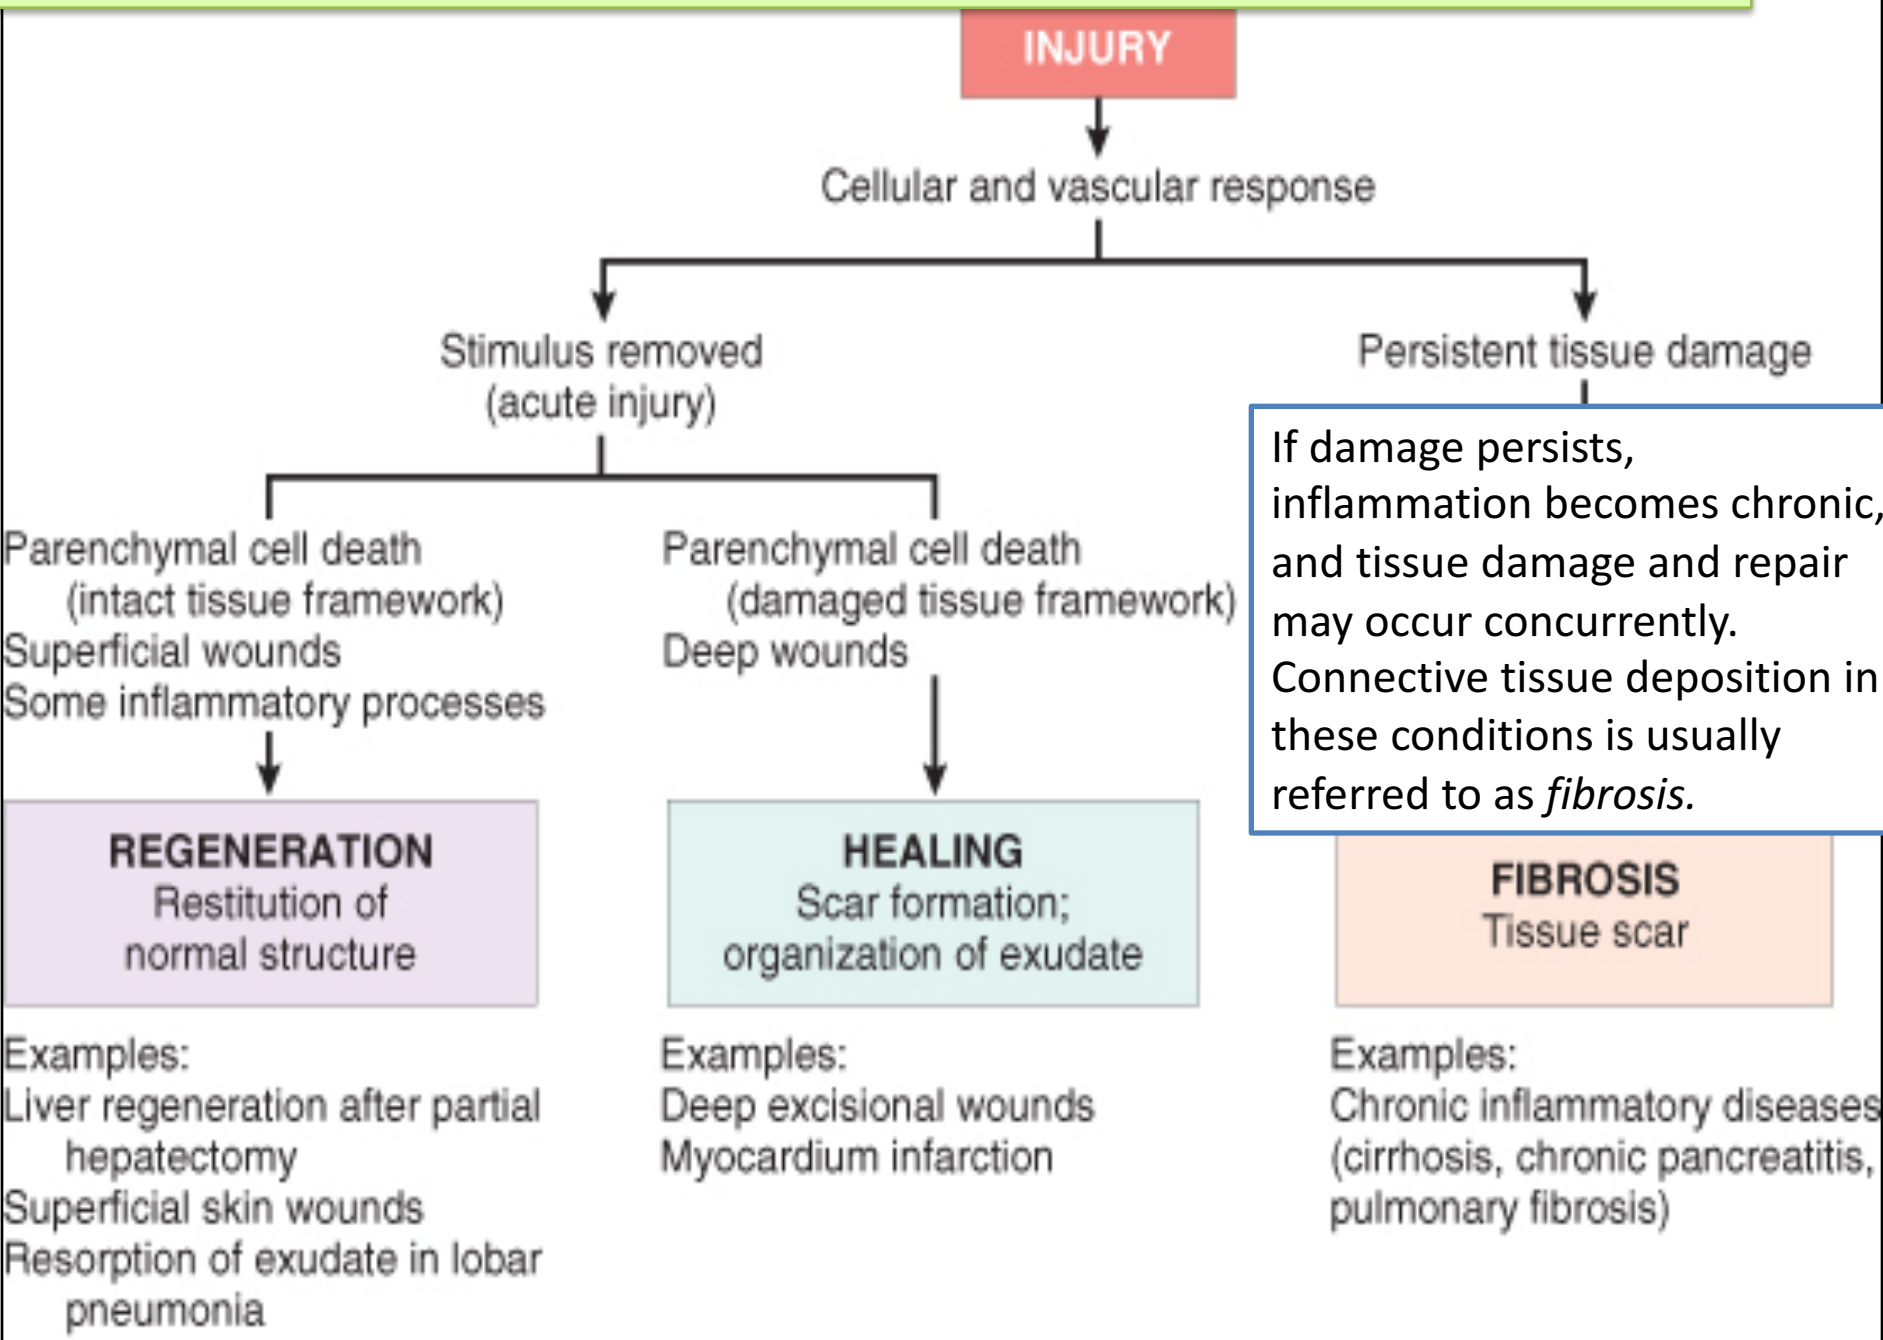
INJURY

Cellular and vascular response

Stimulus removed (acute injury)

Persistent tissue damage

Parenchymal cell death (intact tissue framework)
Superficial wounds
Some inflammatory processes

Parenchymal cell death (damaged tissue framework)
Deep wounds

If damage persists, inflammation becomes chronic, and tissue damage and repair may occur concurrently. Connective tissue deposition in these conditions is usually referred to as *fibrosis.*

REGENERATION
Restitution of normal structure

HEALING
Scar formation; organization of exudate

FIBROSIS
Tissue scar

Examples:
Liver regeneration after partial hepatectomy
Superficial skin wounds
Resorption of exudate in lobar pneumonia

Examples:
Deep excisional wounds
Myocardium infarction

Examples:
Chronic inflammatory diseases (cirrhosis, chronic pancreatitis, pulmonary fibrosis)